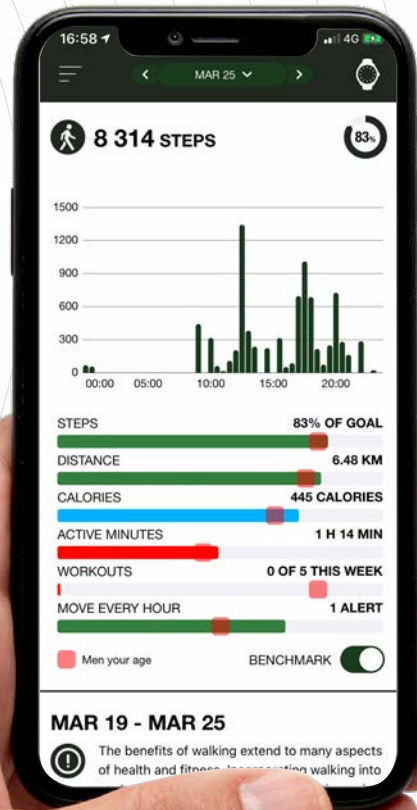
16:58

4G

MAR 25

8 314 STEPS

83%

1500
1200
900
600
300
0

00:00
05:00
10:00
15:00
20:00

STEPS
83% OF GOAL

DISTANCE
6.48 KM

CALORIES
445 CALORIES

ACTIVE MINUTES
1 H 14 MIN

WORKOUTS
0 OF 5 THIS WEEK

MOVE EVERY HOUR
1 ALERT

Men your age

BENCHMARK

MAR 19 - MAR 25

The benefits of walking extend to many aspects of health and fitness. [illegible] walking into